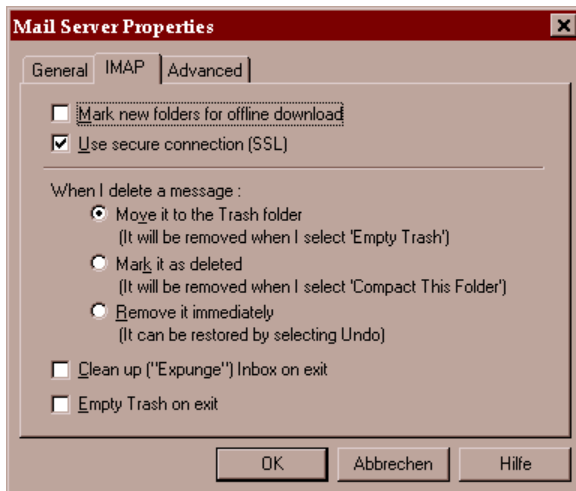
Mail Server Properties

General | IMAP | Advanced

Mark new folders for offline download

Use secure connection (SSL)

When I delete a message :

Move it to the Trash folder
(It will be removed when I select 'Empty Trash')

Mark it as deleted
(It will be removed when I select 'Compact This Folder')

Remove it immediately
(It can be restored by selecting Undo)

Clean up ("Expunge") Inbox on exit

Empty Trash on exit

OK | Abbrechen | Hilfe